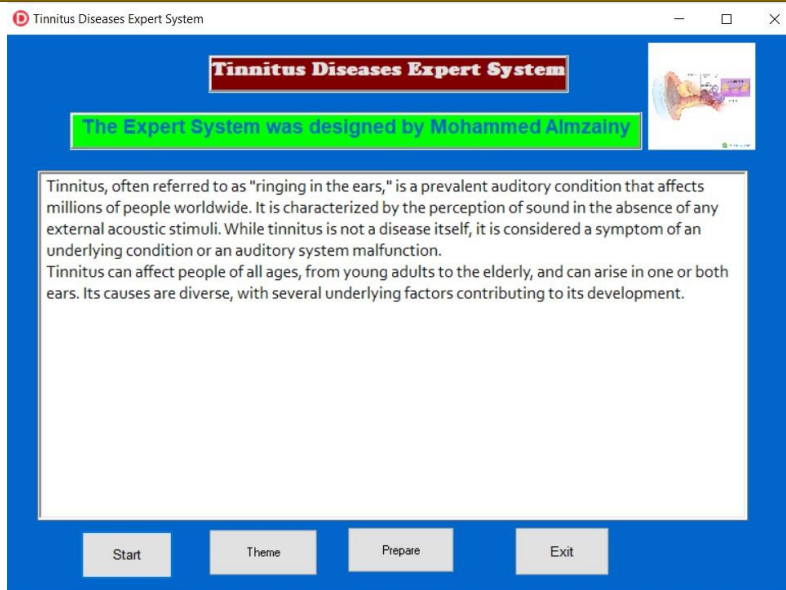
Tinnitus Diseases Expert System

Tinnitus Diseases Expert System

The Expert System was designed by Mohammed Almzainy

Tinnitus, often referred to as "ringing in the ears," is a prevalent auditory condition that affects millions of people worldwide. It is characterized by the perception of sound in the absence of any external acoustic stimuli. While tinnitus is not a disease itself, it is considered a symptom of an underlying condition or an auditory system malfunction.
Tinnitus can affect people of all ages, from young adults to the elderly, and can arise in one or both ears. Its causes are diverse, with several underlying factors contributing to its development.

Start

Theme

Prepare

Exit